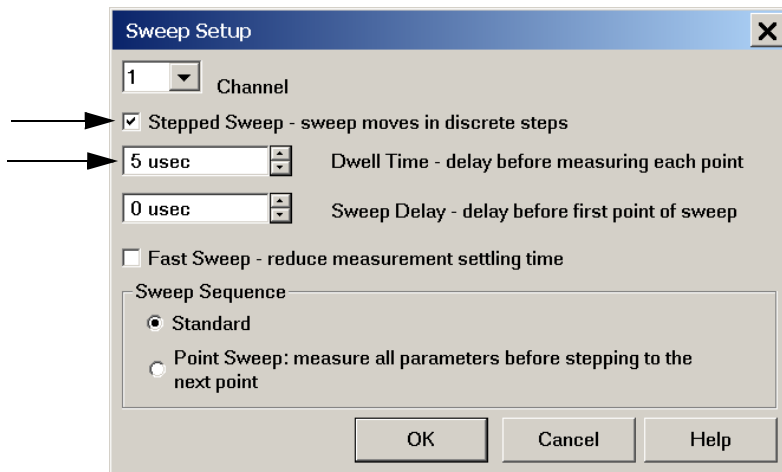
Sweep Setup

X

1

Channel

Stepped Sweep - sweep moves in discrete steps

5 usec

Dwell Time - delay before measuring each point

0 usec

Sweep Delay - delay before first point of sweep

Fast Sweep - reduce measurement settling time

Sweep Sequence

Standard

Point Sweep: measure all parameters before stepping to the next point

OK

Cancel

Help